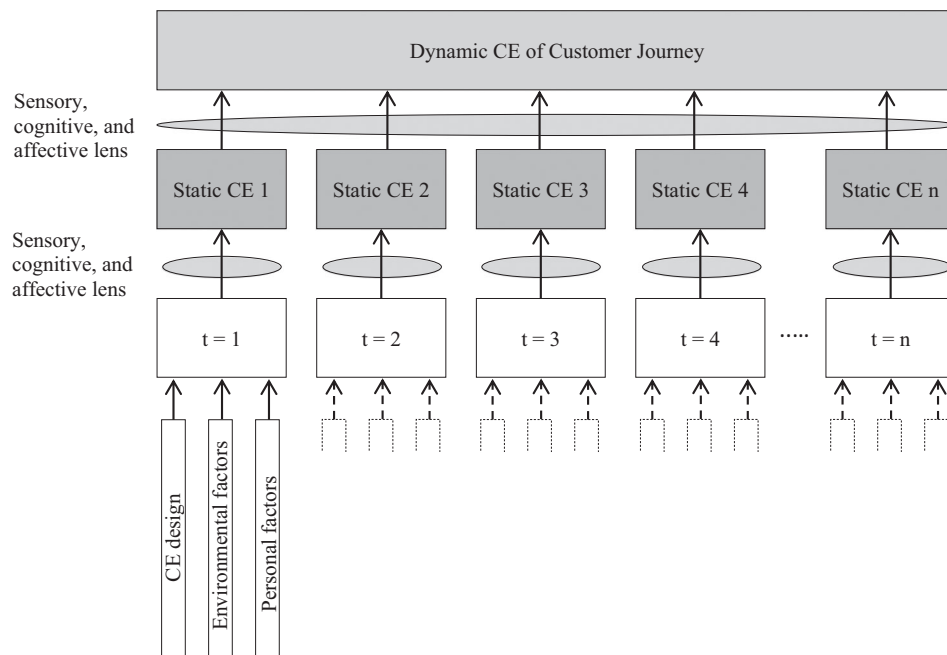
Dynamic CE of Customer Journey

Sensory, cognitive, and affective lens

Static CE 1

Static CE 2

Static CE 3

Static CE 4

Static CE n

Sensory, cognitive, and affective lens

t = 1

t = 2

t = 3

t = 4

.....

t = n

CE design

Environmental factors

Personal factors